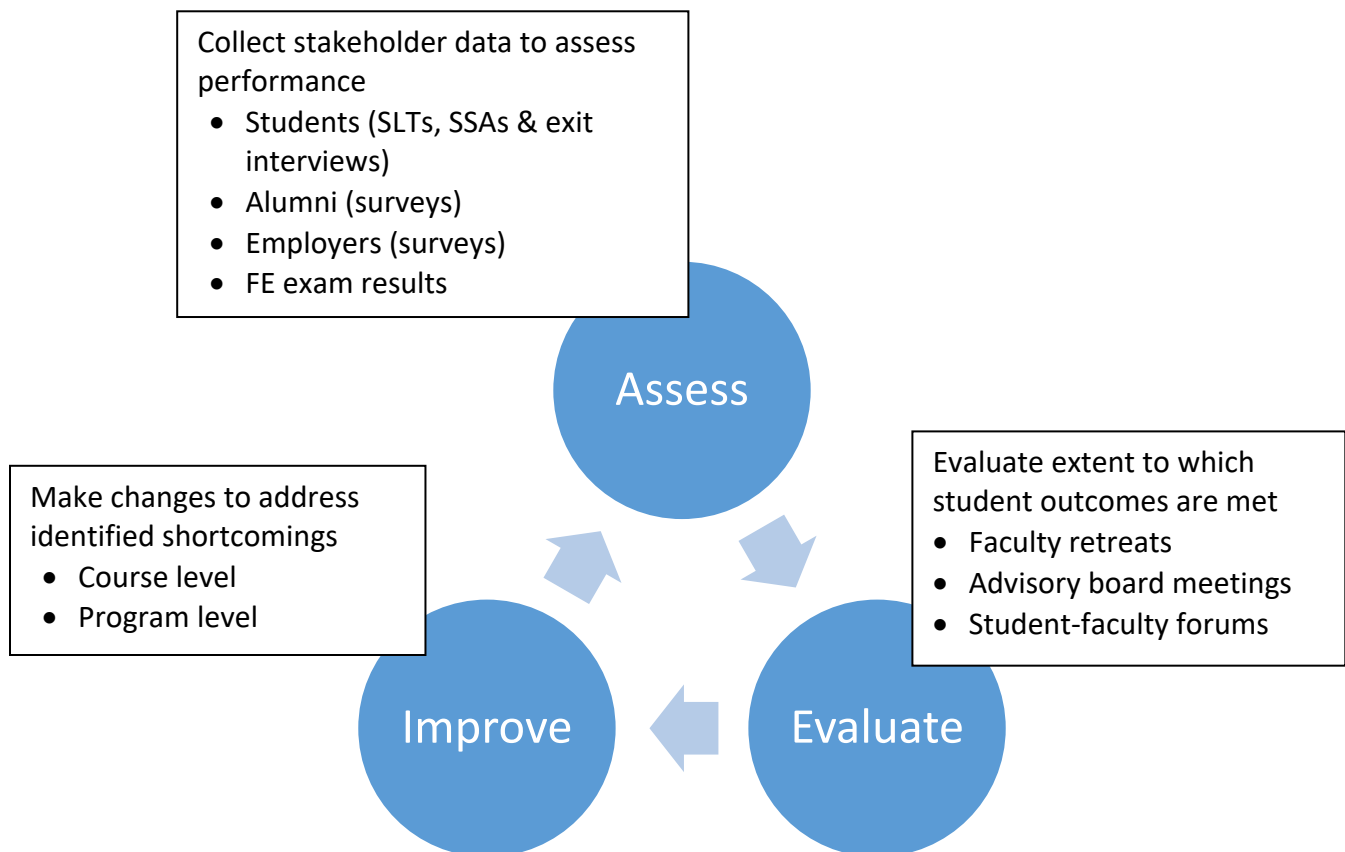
Collect stakeholder data to assess performance

- Students (SLTs, SSAs & exit interviews)
- Alumni (surveys)
- Employers (surveys)
- FE exam results

Assess

Evaluate extent to which student outcomes are met

- Faculty retreats
- Advisory board meetings
- Student-faculty forums

Evaluate

Improve

Make changes to address identified shortcomings

- Course level
- Program level